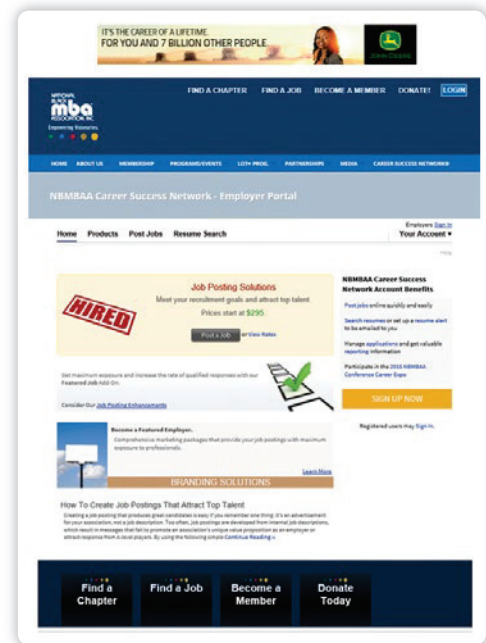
IT'S THE CAREER OF A LIFETIME.
FOR YOU AND 7 BILLION OTHER PEOPLE.

John Deere

NATIONAL BLACK mba ASSOCIATION, INC.
Empowering Visionaries

FIND A CHAPTER FIND A JOB BECOME A MEMBER DONATE! LOGIN

HOME ABOUT US MEMBERSHIP PROGRAMS/EVENTS LOT+ PROG. PARTNERSHIPS MEDIA CAREER SUCCESS NETWORK®

NBMBAA Career Success Network - Employer Portal

Home Products Post Jobs Resume Search

Employers Sign In
Your Account

Help

HIRED

Job Posting Solutions
Meet your recruitment goals and attract top talent.
Prices start at $295.
Post a Job or View Rates

Get maximum exposure and increase the rate of qualified responses with our Featured Job Add-On.

Consider Our Job Posting Enhancements

Become a Featured Employer.
Comprehensive marketing packages that provide your job postings with maximum exposure to professionals.

Learn More

BRANDING SOLUTIONS

How To Create Job Postings That Attract Top Talent

Creating a job posting that produces great candidates is easy if you remember one thing: it's an advertisement for your association, not a job description. Too often, job postings are developed from internal job descriptions, which result in messages that fail to promote an association's unique value proposition as an employer or attract response from A-level players. By using the following simple Continue Reading »

NBMBAA Career Success Network Account Benefits

Post jobs online quickly and easily

Search resumes or set up a resume alert to be emailed to you

Manage applications and get valuable reporting information

Participate in the 2015 NBMBAA Conference Career Expo

SIGN UP NOW

Registered users may Sign In.

Find a Chapter

Find a Job

Become a Member

Donate Today